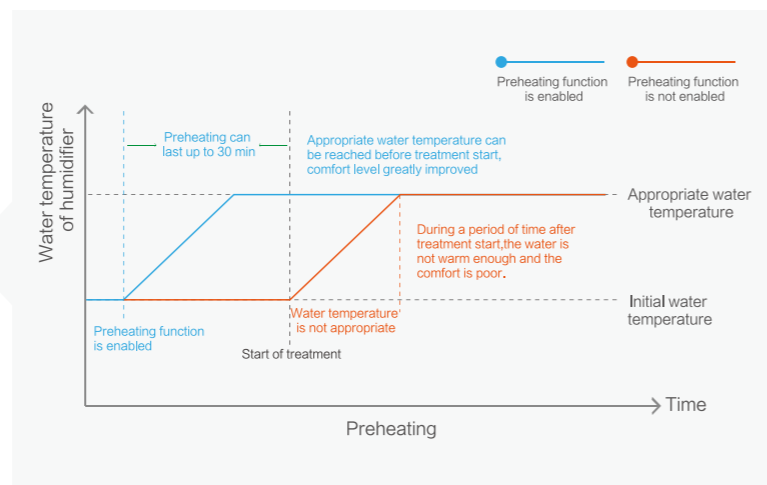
Preheating function is enabled

Preheating function is not enabled

Water temperature of humidifier

Preheating can last up to 30 min

Appropriate water temperature can be reached before treatment start, comfort level greatly improved

Appropriate water temperature

During a period of time after treatment start,the water is not warm enough and the comfort is poor.

Initial water temperature

Preheating function is enabled

Water temperature is not appropriate

Start of treatment

Time

Preheating